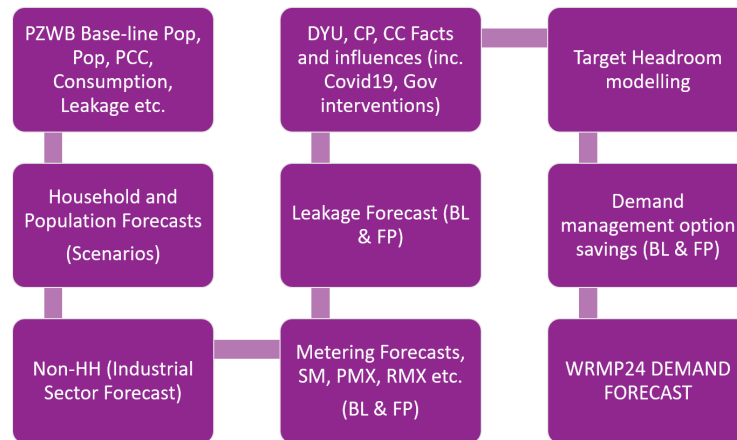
PZWB Base-line Pop, Pop, PCC, Consumption, Leakage etc.

Household and Population Forecasts

(Scenarios)

Non-HH (Industrial Sector Forecast)

DYU, CP, CC Facts and influences (inc. Covid19, Gov interventions)

Leakage Forecast (BL & FP)

Metering Forecasts, SM, PMX, RMX etc.

(BL & FP)

Target Headroom modelling

Demand management option savings (BL & FP)

WRMP24 DEMAND FORECAST